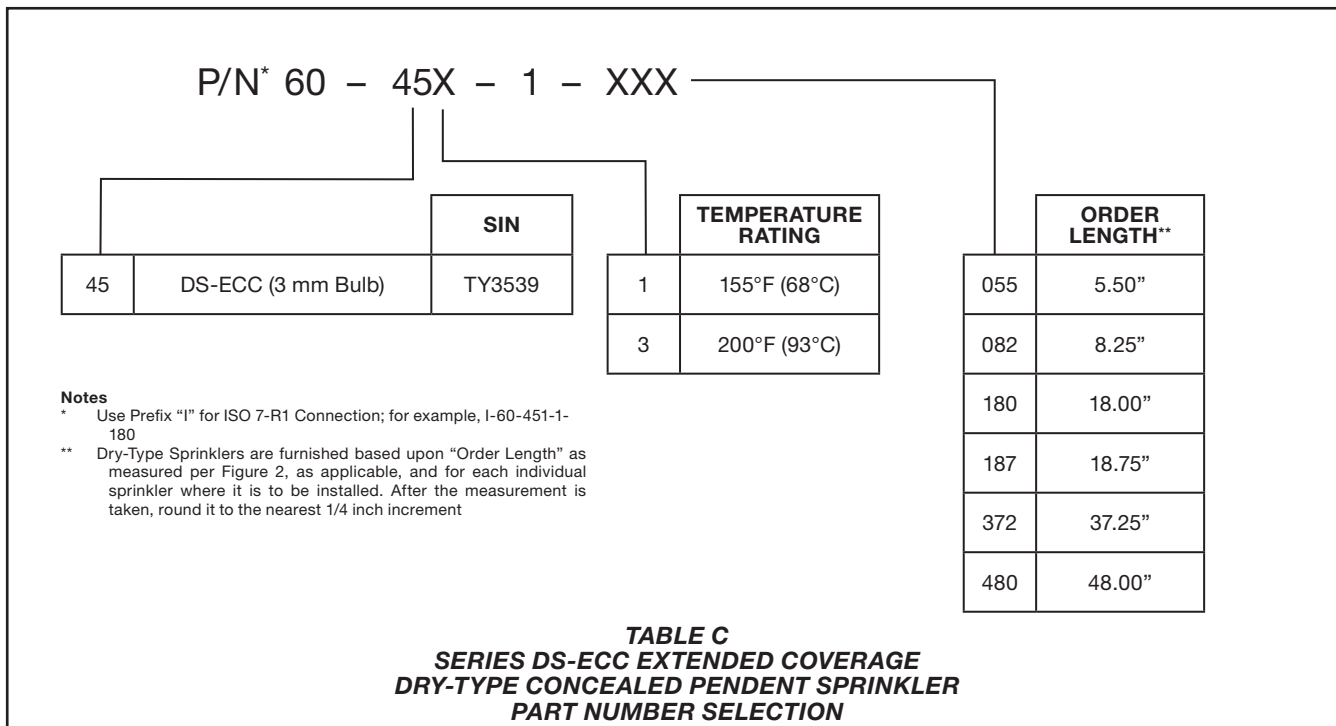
P/N* 60 – 45X – 1 – XXX

| | | SIN |
|---|---|---|
| 45 | DS-ECC (3 mm Bulb) | TY3539 |

| | TEMPERATURE RATING |
|---|---|
| 1 | 155°F (68°C) |
| 3 | 200°F (93°C) |

| | ORDER LENGTH** |
|---|---|
| 055 | 5.50” |
| 082 | 8.25” |
| 180 | 18.00” |
| 187 | 18.75” |
| 372 | 37.25” |
| 480 | 48.00” |

Notes
* Use Prefix “I” for ISO 7-R1 Connection; for example, I-60-451-1-180
** Dry-Type Sprinklers are furnished based upon “Order Length” as measured per Figure 2, as applicable, and for each individual sprinkler where it is to be installed. After the measurement is taken, round it to the nearest 1/4 inch increment

TABLE C
SERIES DS-ECC EXTENDED COVERAGE
DRY-TYPE CONCEALED PENDENT SPRINKLER
PART NUMBER SELECTION